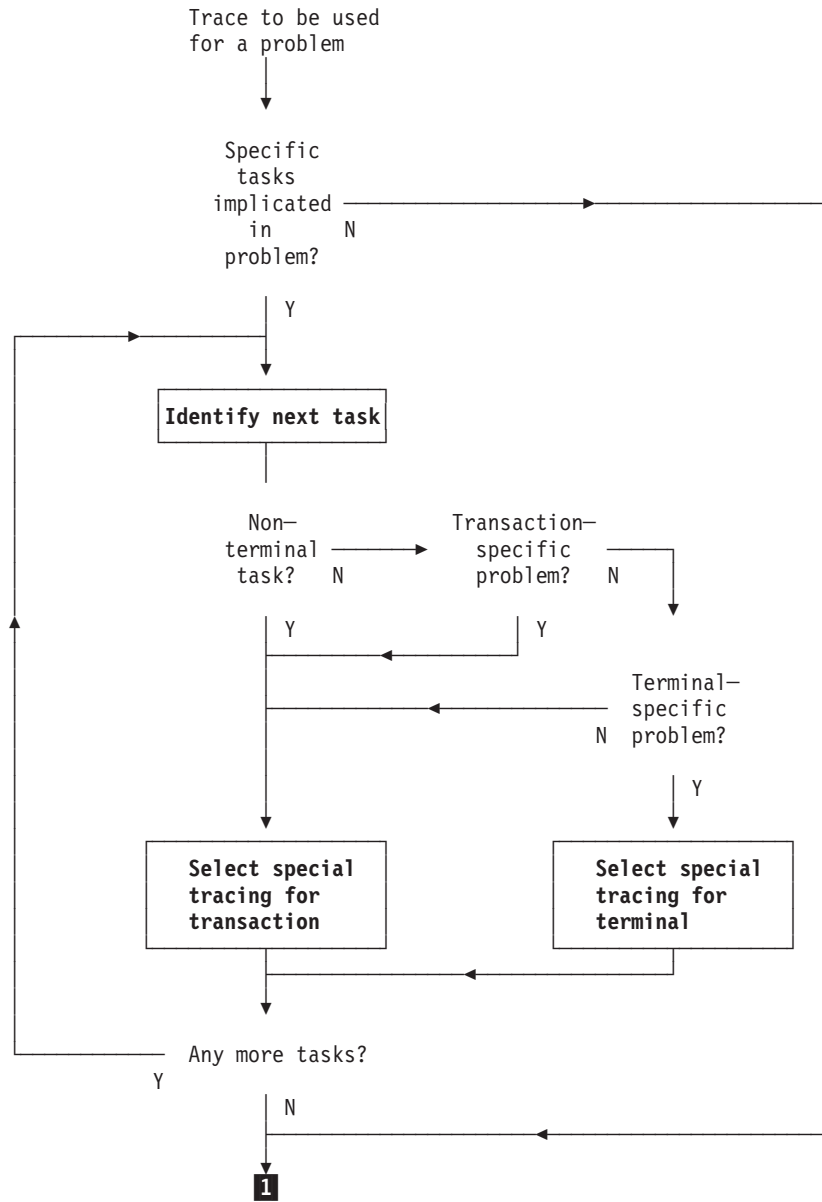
Trace to be used for a problem

Specific tasks implicated in problem?

N

Y

Identify next task

Non—terminal task?

N

Transaction—specific problem?

N

Y

Y

Terminal—specific problem?

N

Y

Select special tracing for transaction

Select special tracing for terminal

Any more tasks?

Y

N

1